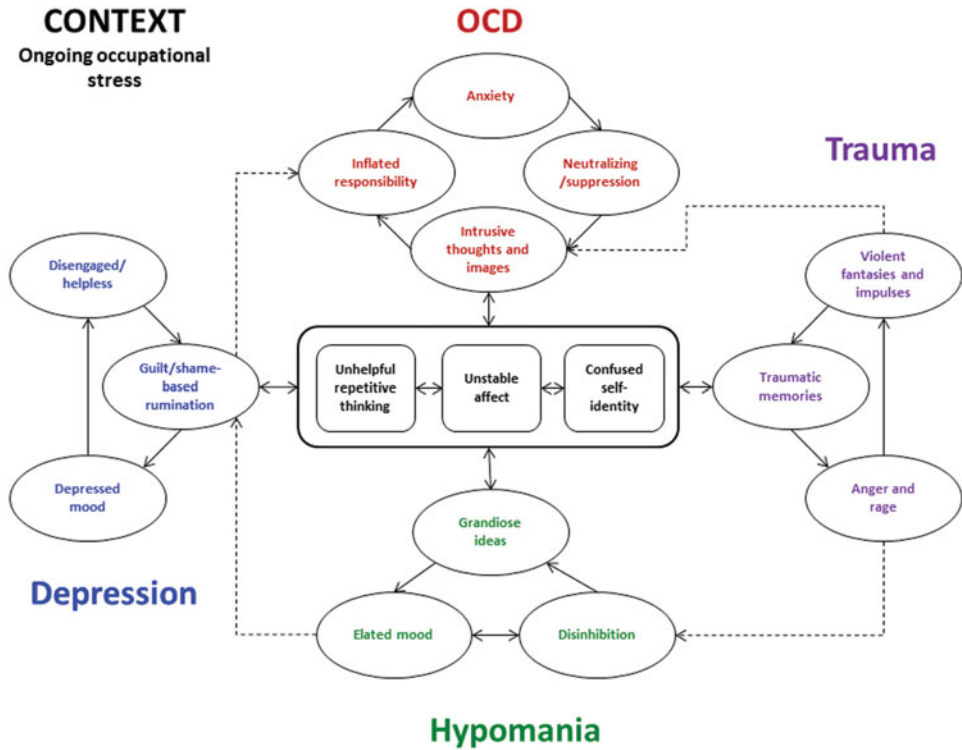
CONTEXT
Ongoing occupational stress

OCD

Anxiety

Inflated responsibility

Neutralizing /suppression

Intrusive thoughts and images

Trauma

Disengaged/ helpless

Guilt/shame-based rumination

Depressed mood

Unhelpful repetitive thinking

Unstable affect

Confused self-identity

Violent fantasies and impulses

Traumatic memories

Anger and rage

Grandiose ideas

Depression

Elated mood

Disinhibition

Hypomania